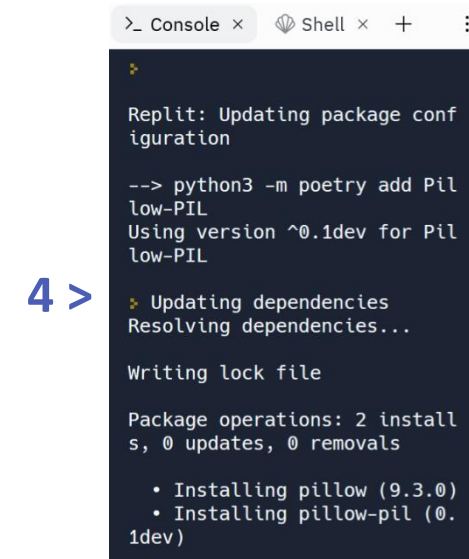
>_ Console × Shell × +

Replit: Updating package configuration

--> python3 -m poetry add Pillow-PIL
Using version ^0.1dev for Pillow-PIL

4 >

Updating dependencies
Resolving dependencies...

Writing lock file

Package operations: 2 installs, 0 updates, 0 removals

• Installing pillow (9.3.0)
• Installing pillow-pil (0.1dev)